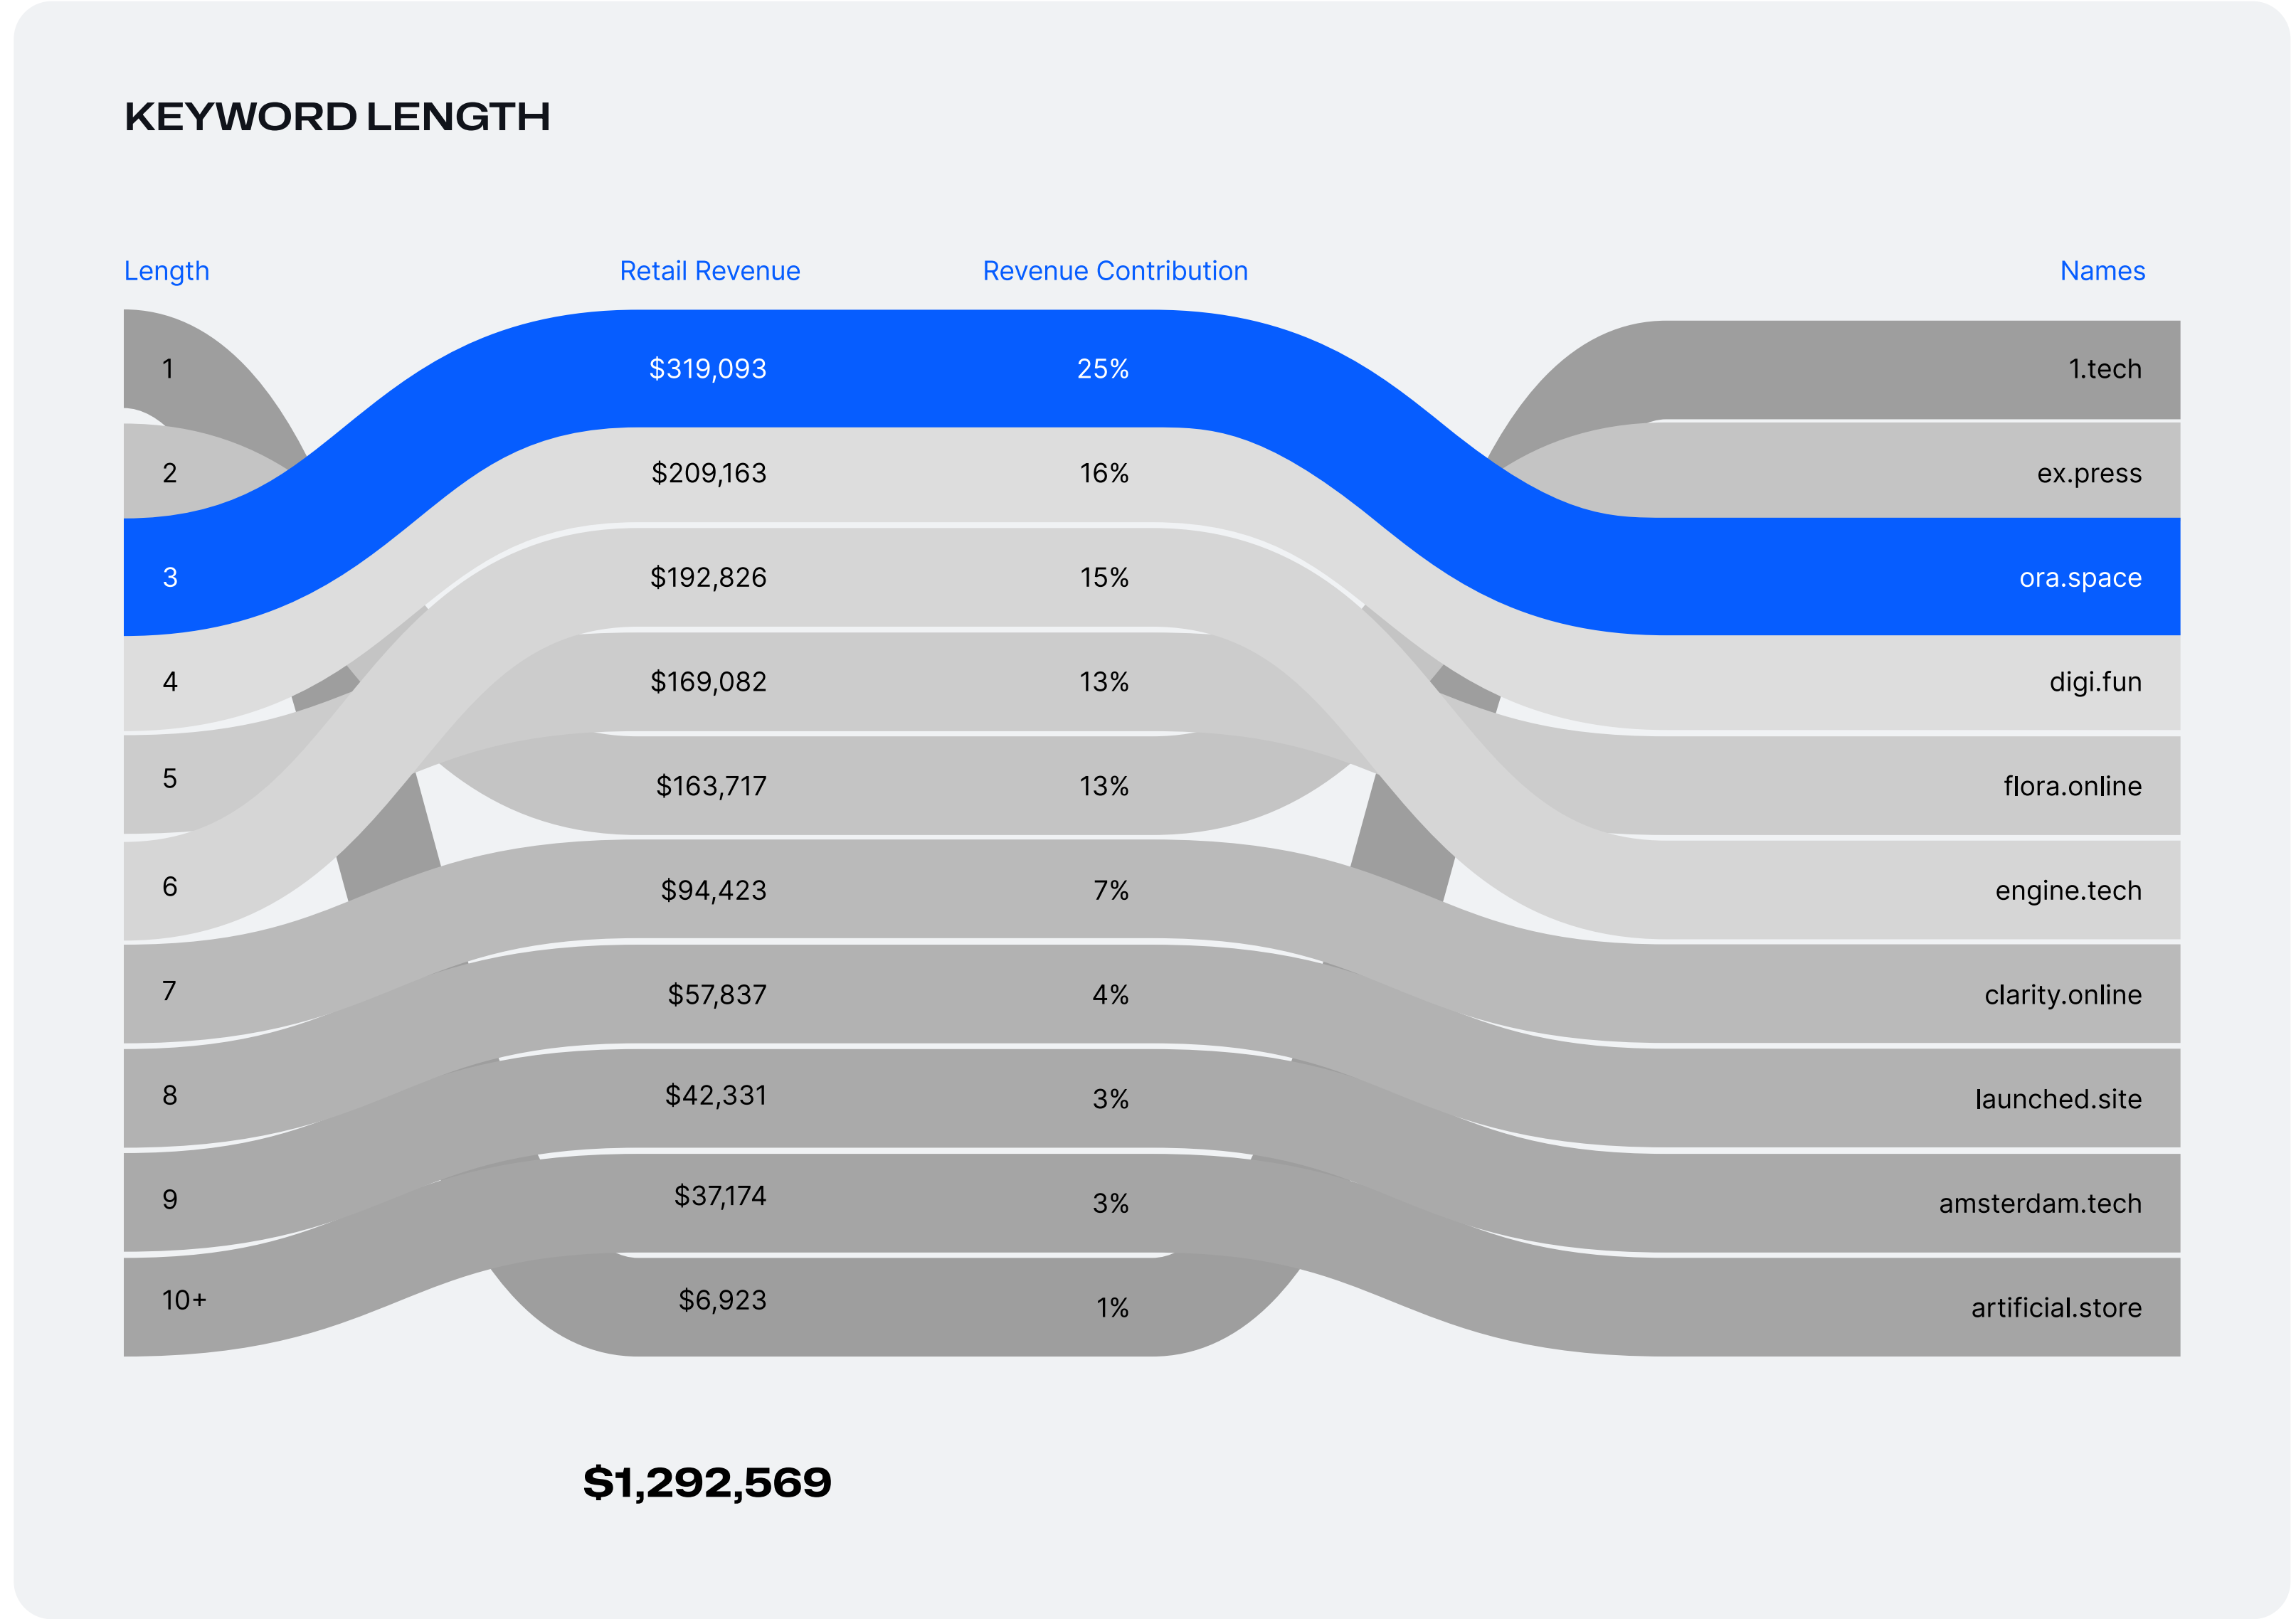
KEYWORD LENGTH

| Length | Retail Revenue | Revenue Contribution | Names |
|---|---|---|---|
| 1 | $319,093 | 25% | 1.tech |
| 2 | $209,163 | 16% | ex.press |
| 3 | $192,826 | 15% | ora.space |
| 4 | $169,082 | 13% | digi.fun |
| 5 | $163,717 | 13% | flora.online |
| 6 | $94,423 | 7% | engine.tech |
| 7 | $57,837 | 4% | clarity.online |
| 8 | $42,331 | 3% | launched.site |
| 9 | $37,174 | 3% | amsterdam.tech |
| 10+ | $6,923 | 1% | artificial.store |

$1,292,569